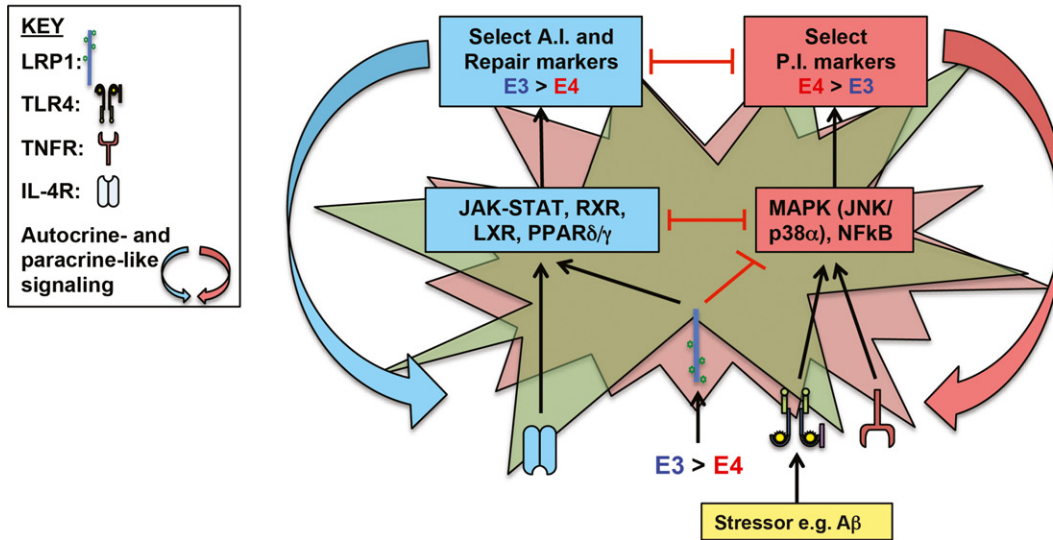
KEY

LRP1:

TLR4:

TNFR:

IL-4R:

Autocrine- and paracrine-like signaling

Select A.I. and Repair markers
E3 > E4

Select P.I. markers
E4 > E3

JAK-STAT, RXR, LXR, PPAR$\delta/\gamma$

MAPK (JNK/ p38$\alpha$), NFkB

E3 > E4

Stressor e.g. A$\beta$